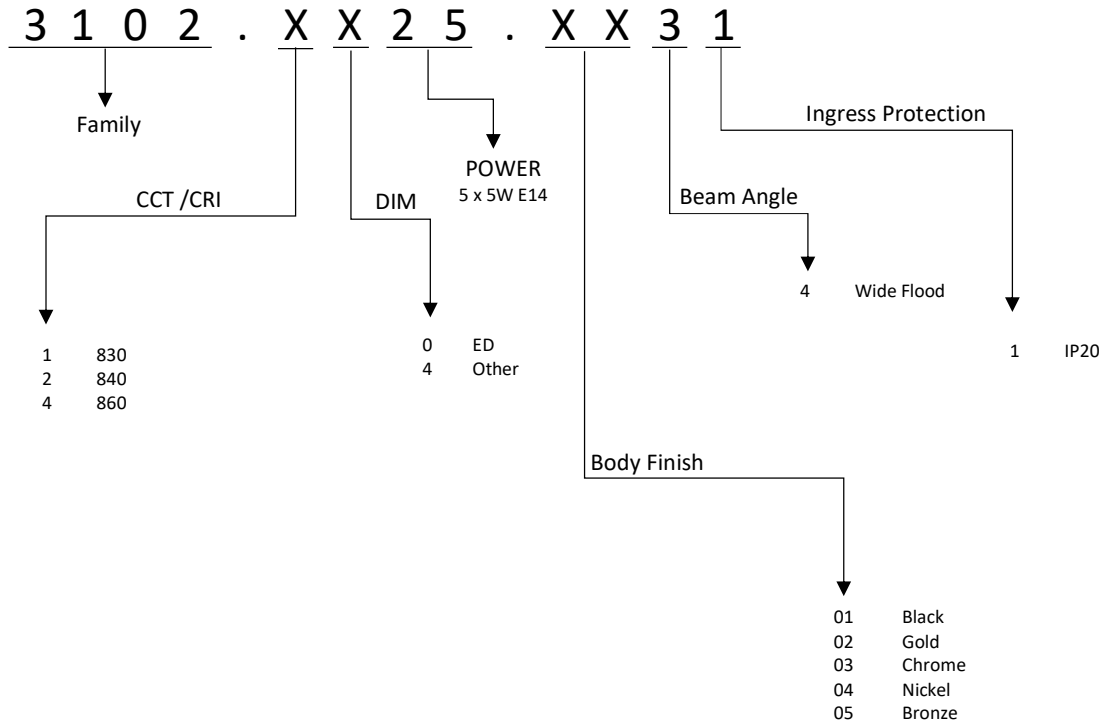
3 1 0 2 . X X 2 5 . X X 3 1

Family

Ingress Protection

POWER
5 x 5W E14

CCT /CRI

DIM

Beam Angle

4 Wide Flood

1 IP20

1 830
2 840
4 860

0 ED
4 Other

Body Finish

01 Black
02 Gold
03 Chrome
04 Nickel
05 Bronze